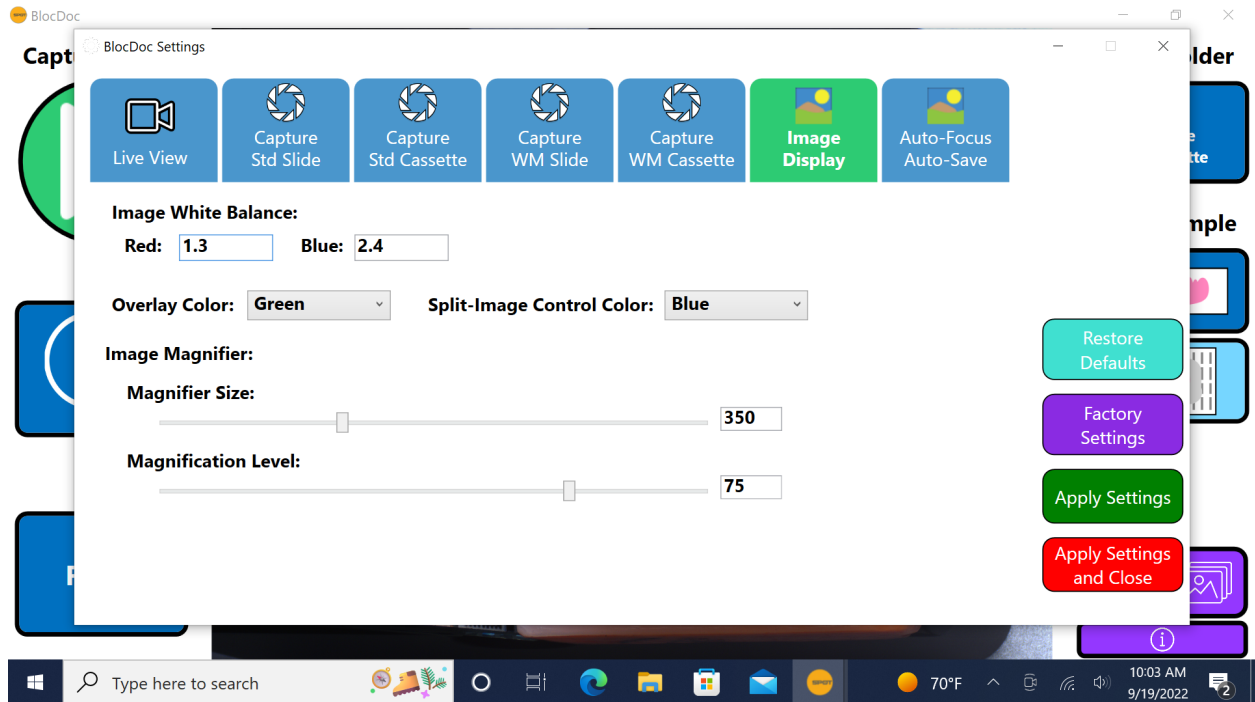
BlocDoc

Capt

older

mple

BlocDoc Settings

Live View

Capture Std Slide

Capture Std Cassette

Capture WM Slide

Capture WM Cassette

Image Display

Auto-Focus Auto-Save

Image White Balance:

Red: 1.3

Blue: 2.4

Overlay Color: Green

Split-Image Control Color: Blue

Image Magnifier:

Magnifier Size:

350

Magnification Level:

75

Restore Defaults

Factory Settings

Apply Settings

Apply Settings and Close

Type here to search

70°F

10:03 AM
9/19/2022

2